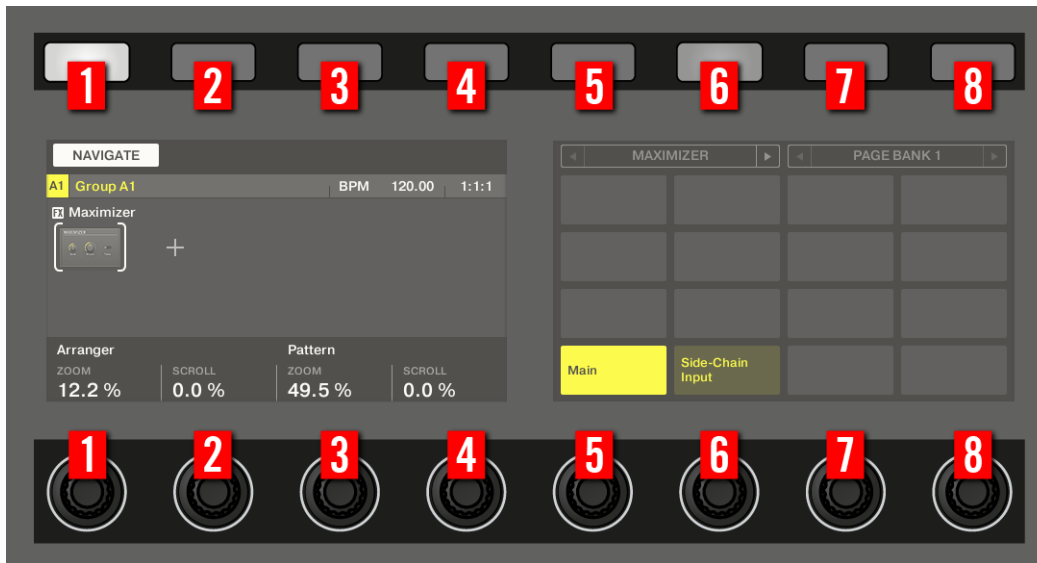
1 2 3 4 5 6 7 8

NAVIGATE

A1 Group A1 BPM 120.00 1:1:1

FX Maximizer

+

Arranger

ZOOM 12.2 %

SCROLL 0.0 %

Pattern

ZOOM 49.5 %

SCROLL 0.0 %

MAXIMIZER

PAGE BANK 1

Main

Side-Chain Input

1 2 3 4 5 6 7 8